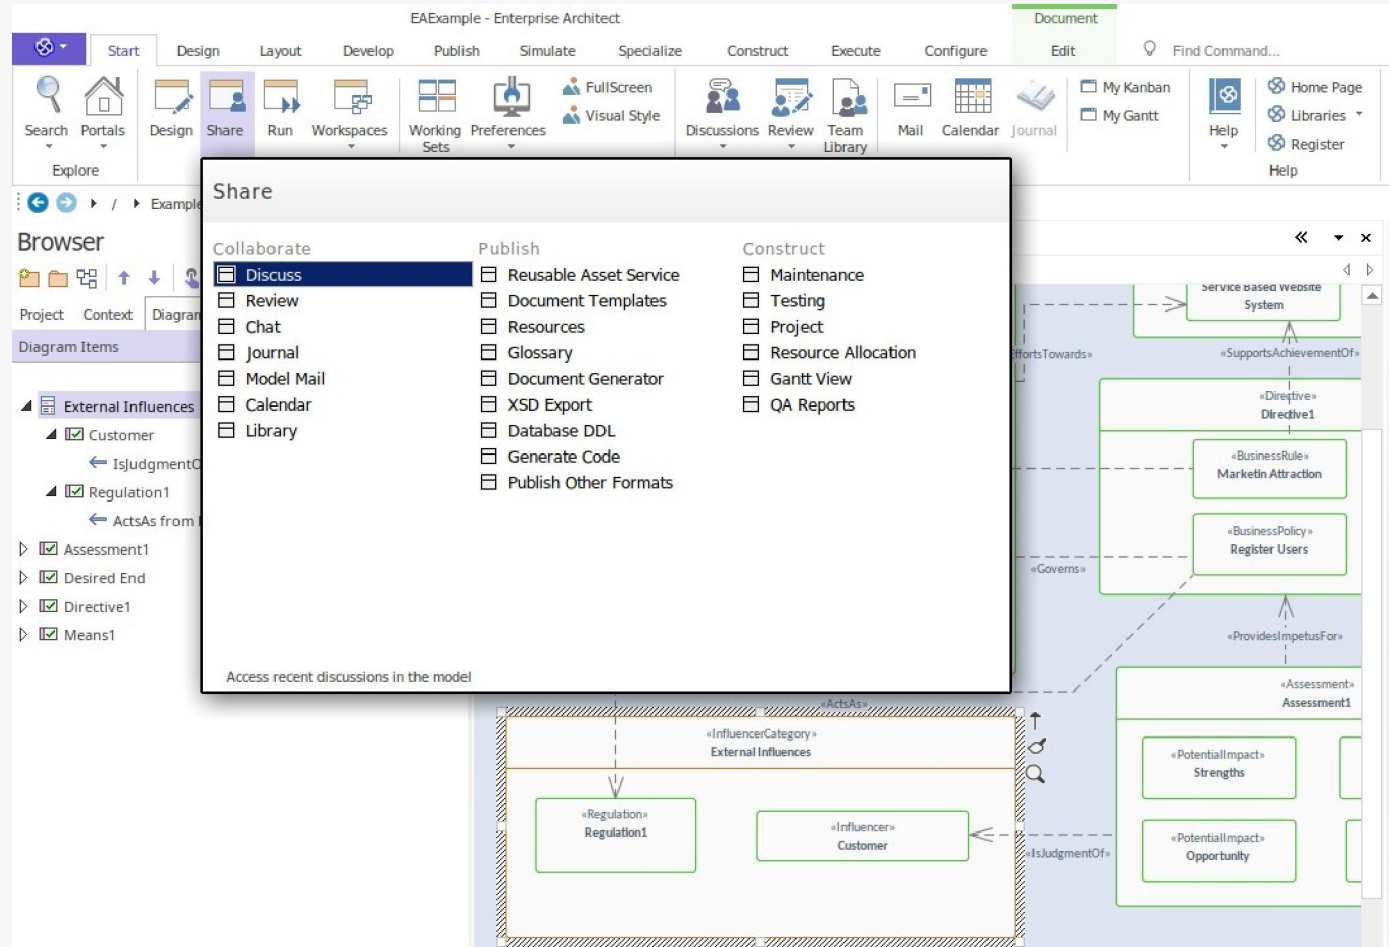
EAExample - Enterprise Architect

Document

Start Design Layout Develop Publish Simulate Specialize Construct Execute Configure Edit Find Command...

Search Portals Design Share Run Workspaces Working Sets Preferences FullScreen Visual Style Discussions Review Team Library Mail Calendar Journal My Kanban My Gantt Help Home Page Libraries Register

Explore

Help

Example

Browser

Project Context Diagram

Diagram Items

External Influences
Customer
IsJudgmentO
Regulation1
ActsAs from
Assessment1
Desired End
Directive1
Means1

Share

Collaborate
Discuss
Review
Chat
Journal
Model Mail
Calendar
Library

Publish
Reusable Asset Service
Document Templates
Resources
Glossary
Document Generator
XSD Export
Database DDL
Generate Code
Publish Other Formats

Construct
Maintenance
Testing
Project
Resource Allocation
Gantt View
QA Reports

Access recent discussions in the model

Service Based Website System
«SupportsAchievementOf»
fortsTowards»
«Directive»
Directive1
«BusinessRule»
Marketin Attraction
«BusinessPolicy»
Register Users
«Governs»
«ProvidesImpetusFor»
«Assessment»
Assessment1
«ActsAs»
«InfluencerCategory»
External Influences
«Regulation»
Regulation1
«Influencer»
Customer
«IsJudgmentOf»
«PotentialImpact»
Strengths
«PotentialImpact»
Opportunity